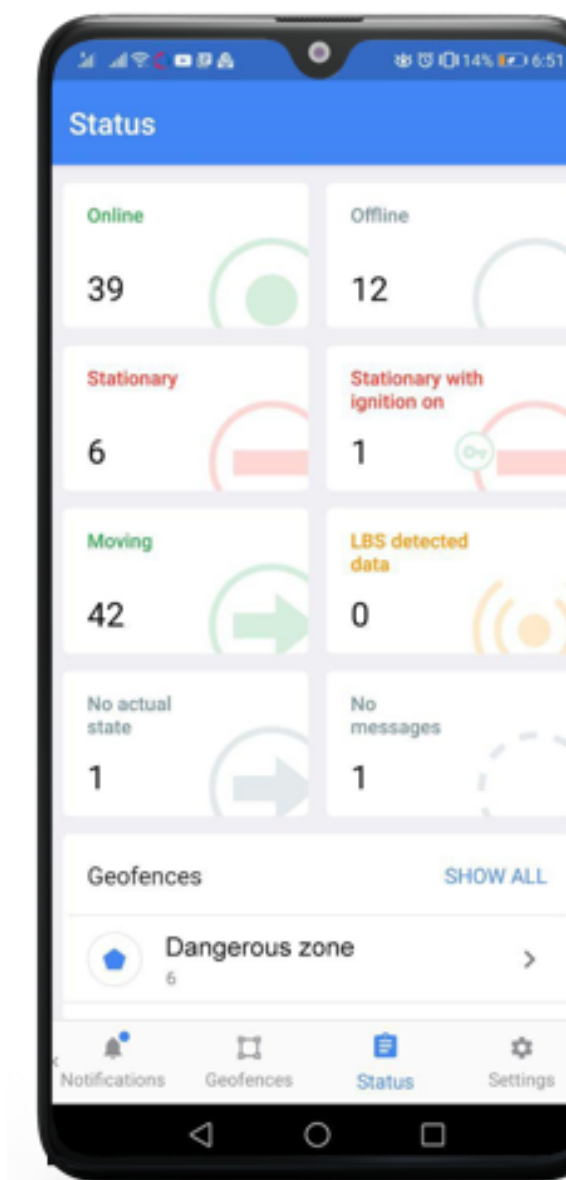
14% 6:51

Status

Online
39

Offline
12

Stationary
6

Stationary with ignition on
1

Moving
42

LBS detected data
0

No actual state
1

No messages
1

Geofences
SHOW ALL

Dangerous zone
6

Notifications
Geofences
Status
Settings